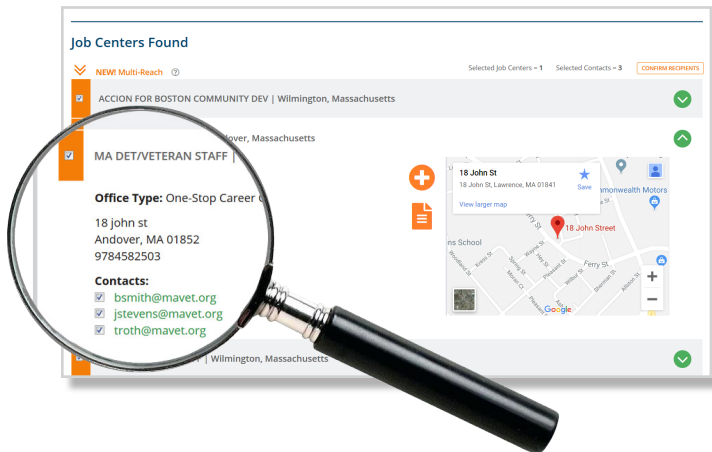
Job Centers Found

NEW! Multi-Reach

Selected Job Centers = 1 Selected Contacts = 3 CONFIRM RECIPIENTS

ACCION FOR BOSTON COMMUNITY DEV | Wilmington, Massachusetts

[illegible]dover, Massachusetts

MA DET/VETERAN STAFF |

Office Type: One-Stop Career C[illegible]

18 john st
Andover, MA 01852
9784582503

Contacts:
bsmith@mavet.org
jstevens@mavet.org
troth@mavet.org

18 John St
18 John St, Lawrence, MA 01841
Save
View larger map
18 John Street
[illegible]monwealth Motors
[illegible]ns School
Ferry St
Google

| Wilmington, Massachusetts